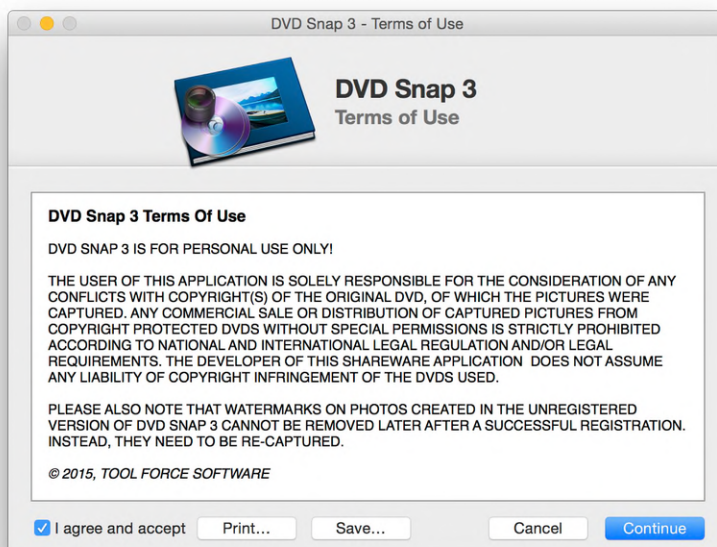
DVD Snap 3 - Terms of Use

DVD Snap 3
Terms of Use

DVD Snap 3 Terms Of Use

DVD SNAP 3 IS FOR PERSONAL USE ONLY!

THE USER OF THIS APPLICATION IS SOLELY RESPONSIBLE FOR THE CONSIDERATION OF ANY CONFLICTS WITH COPYRIGHT(S) OF THE ORIGINAL DVD, OF WHICH THE PICTURES WERE CAPTURED. ANY COMMERCIAL SALE OR DISTRIBUTION OF CAPTURED PICTURES FROM COPYRIGHT PROTECTED DVDS WITHOUT SPECIAL PERMISSIONS IS STRICTLY PROHIBITED ACCORDING TO NATIONAL AND INTERNATIONAL LEGAL REGULATION AND/OR LEGAL REQUIREMENTS. THE DEVELOPER OF THIS SHAREWARE APPLICATION DOES NOT ASSUME ANY LIABILITY OF COPYRIGHT INFRINGEMENT OF THE DVDS USED.

PLEASE ALSO NOTE THAT WATERMARKS ON PHOTOS CREATED IN THE UNREGISTERED VERSION OF DVD SNAP 3 CANNOT BE REMOVED LATER AFTER A SUCCESSFUL REGISTRATION. INSTEAD, THEY NEED TO BE RE-CAPTURED.

© 2015, TOOL FORCE SOFTWARE

I agree and accept
Print...
Save...
Cancel
Continue